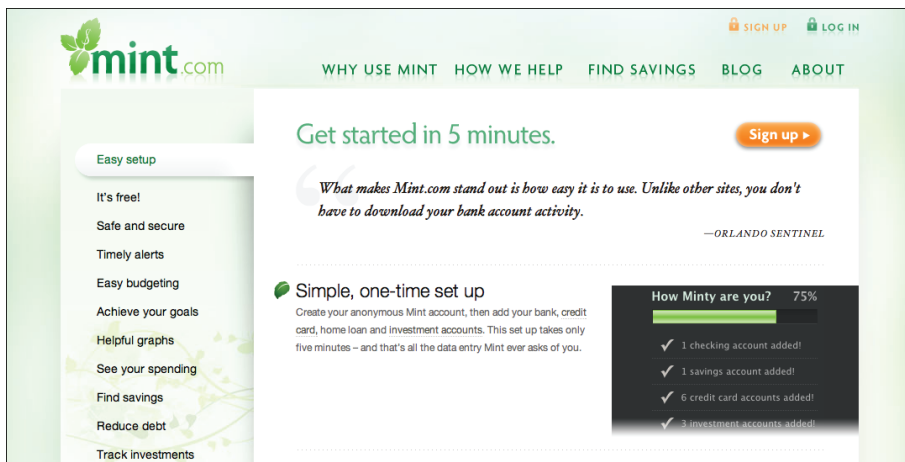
SIGN UP LOG IN

mint.com

WHY USE MINT HOW WE HELP FIND SAVINGS BLOG ABOUT

Easy setup

It's free!

Safe and secure

Timely alerts

Easy budgeting

Achieve your goals

Helpful graphs

See your spending

Find savings

Reduce debt

Track investments

Get started in 5 minutes.

Sign up ▸

"What makes Mint.com stand out is how easy it is to use. Unlike other sites, you don't have to download your bank account activity.

—ORLANDO SENTINEL

Simple, one-time set up

Create your anonymous Mint account, then add your bank, credit card, home loan and investment accounts. This set up takes only five minutes – and that's all the data entry Mint ever asks of you.

How Minty are you? 75%

1 checking account added!

1 savings account added!

6 credit card accounts added!

3 investment accounts added!